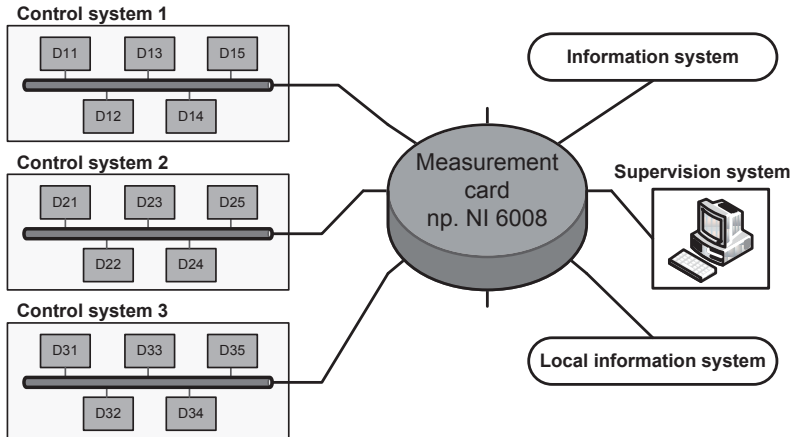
Control system 1

D11 D13 D15

D12 D14

Control system 2

D21 D23 D25

D22 D24

Control system 3

D31 D33 D35

D32 D34

Measurement card np. NI 6008

Information system

Supervision system

Local information system